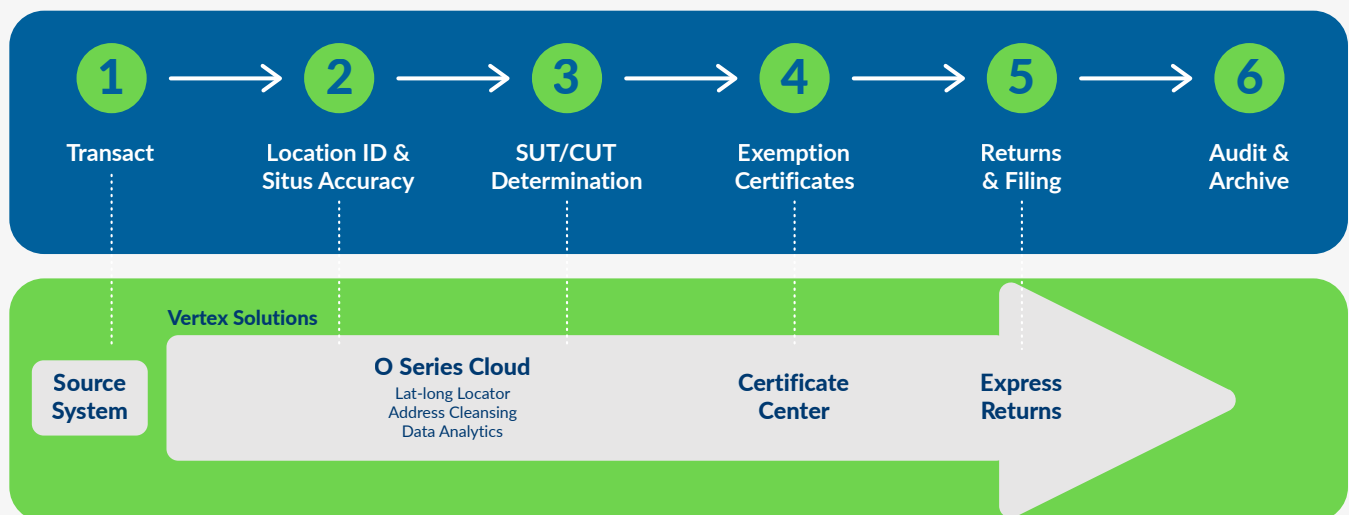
1 Transact

2 Location ID & Situs Accuracy

3 SUT/CUT Determination

4 Exemption Certificates

5 Returns & Filing

6 Audit & Archive

Vertex Solutions

Source System

O Series Cloud
Lat-long Locator
Address Cleansing
Data Analytics

Certificate Center

Express Returns